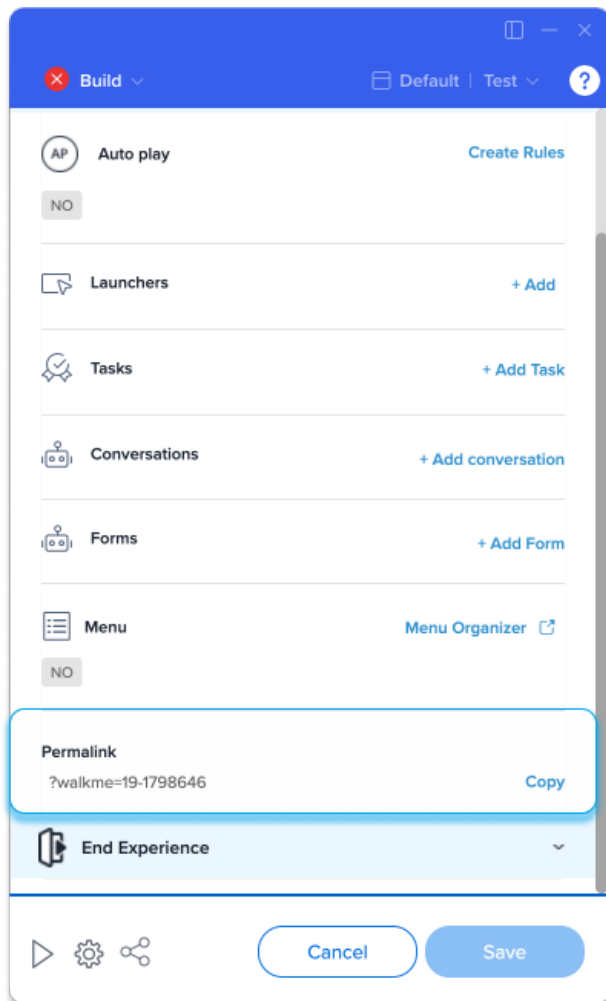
Build

Default | Test

?

AP Auto play

Create Rules

NO

Launchers

+ Add

Tasks

+ Add Task

Conversations

+ Add conversation

Forms

+ Add Form

Menu

Menu Organizer

NO

Permalink

?walkme=19-1798646

Copy

End Experience

Cancel

Save